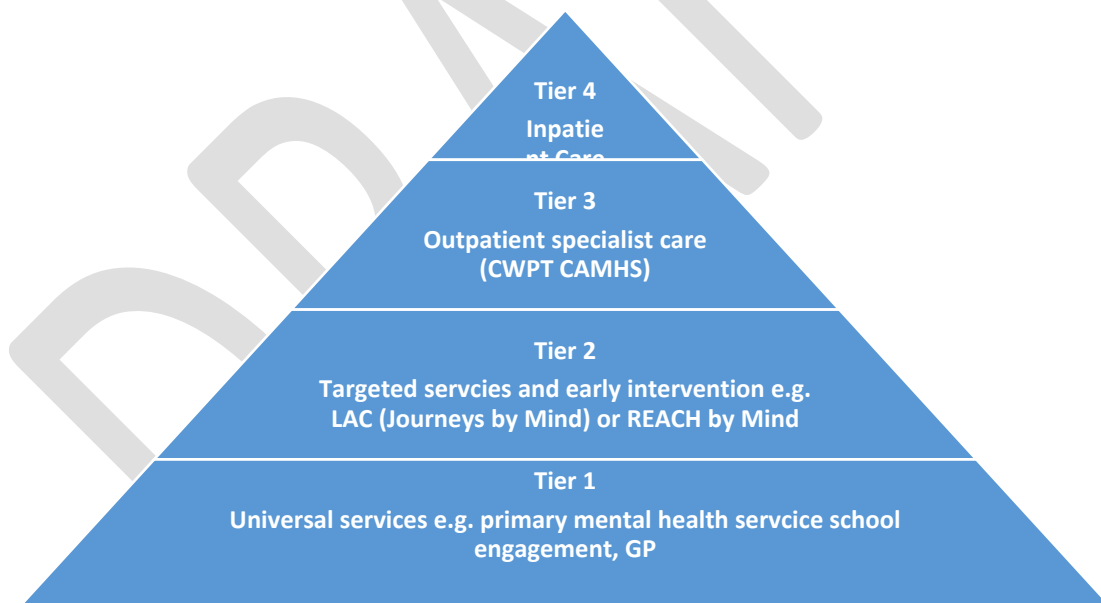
Tier 4

Inpatie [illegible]

Tier 3

Outpatient specialist care (CWPT CAMHS)

Tier 2

Targeted servcies and early intervention e.g. LAC (Journeys by Mind) or REACH by Mind

Tier 1

Universal services e.g. primary mental health servcice school engagement, GP